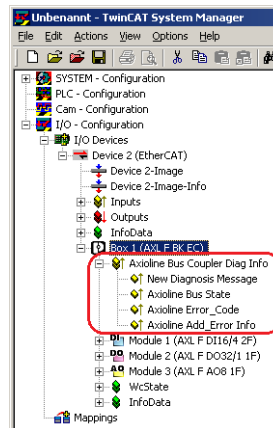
Unbenannt - TwinCAT System Manager

File Edit Actions View Options Help

SYSTEM - Configuration
PLC - Configuration
Cam - Configuration
I/O - Configuration
I/O Devices
Device 2 (EtherCAT)
Device 2-Image
Device 2-Image-Info
Inputs
Outputs
InfoData
Box 1 (AXL F BK EC)
Axioline Bus Coupler Diag Info
New Diagnosis Message
Axioline Bus State
Axioline Error_Code
Axioline Add_Error Info
Module 1 (AXL F DI16/4 2F)
Module 2 (AXL F DO32/1 1F)
Module 3 (AXL F AO8 1F)
WcState
InfoData
Mappings